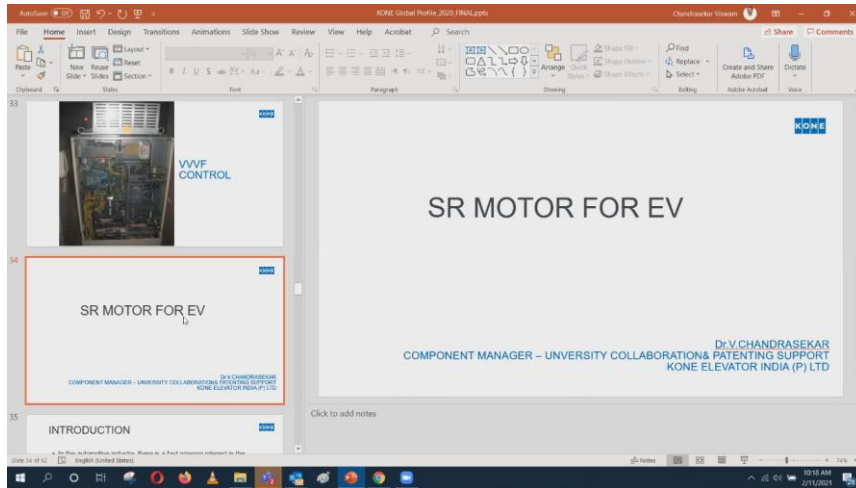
AutoSave Off KONE Global Profile_2020_FINAL.pptx Chandrasekar Viswam

File Home Insert Design Transitions Animations Slide Show Review View Help Acrobat Search Share Comments

Paste New Slide Reuse Slides Layout Reset Section Arrange Quick Styles Shape Fill Shape Outline Shape Effects Find Replace Select Create and Share Adobe PDF Dictate

Clipboard Slides Font Paragraph Drawing Editing Adobe Acrobat Voice

33

KONE

VVVF CONTROL

34

KONE

SR MOTOR FOR EV

Dr.V.CHANDRASEKAR
COMPONENT MANAGER – UNVERSITY COLLABORATION& PATENTING SUPPORT
KONE ELEVATOR INDIA (P) LTD

35

INTRODUCTION

KONE

• In the automotive industry there is a fast growing interest in the

KONE

SR MOTOR FOR EV

Dr.V.CHANDRASEKAR
COMPONENT MANAGER – UNVERSITY COLLABORATION& PATENTING SUPPORT
KONE ELEVATOR INDIA (P) LTD

Click to add notes

Slide 34 of 62 English (United States) Notes 74%

10:18 AM 2/11/2021